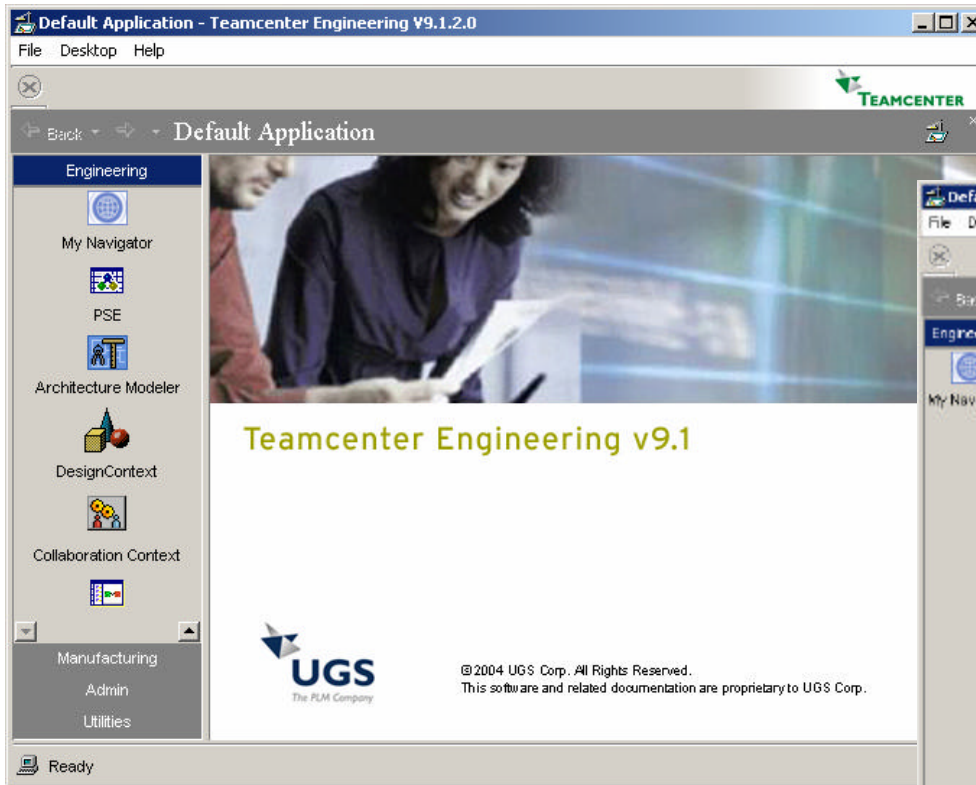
Default Application - Teamcenter Engineering V9.1.2.0

File Desktop Help

TEAMCENTER

Back Default Application

Engineering

My Navigator

PSE

Architecture Modeler

DesignContext

Collaboration Context

Manufacturing

Admin

Utilities

Teamcenter Engineering v9.1

UGS
The PLM Company

©2004 UGS Corp. All Rights Reserved.
This software and related documentation are proprietary to UGS Corp.

Ready

Defa
File D
Ba
Enginee
My Nav